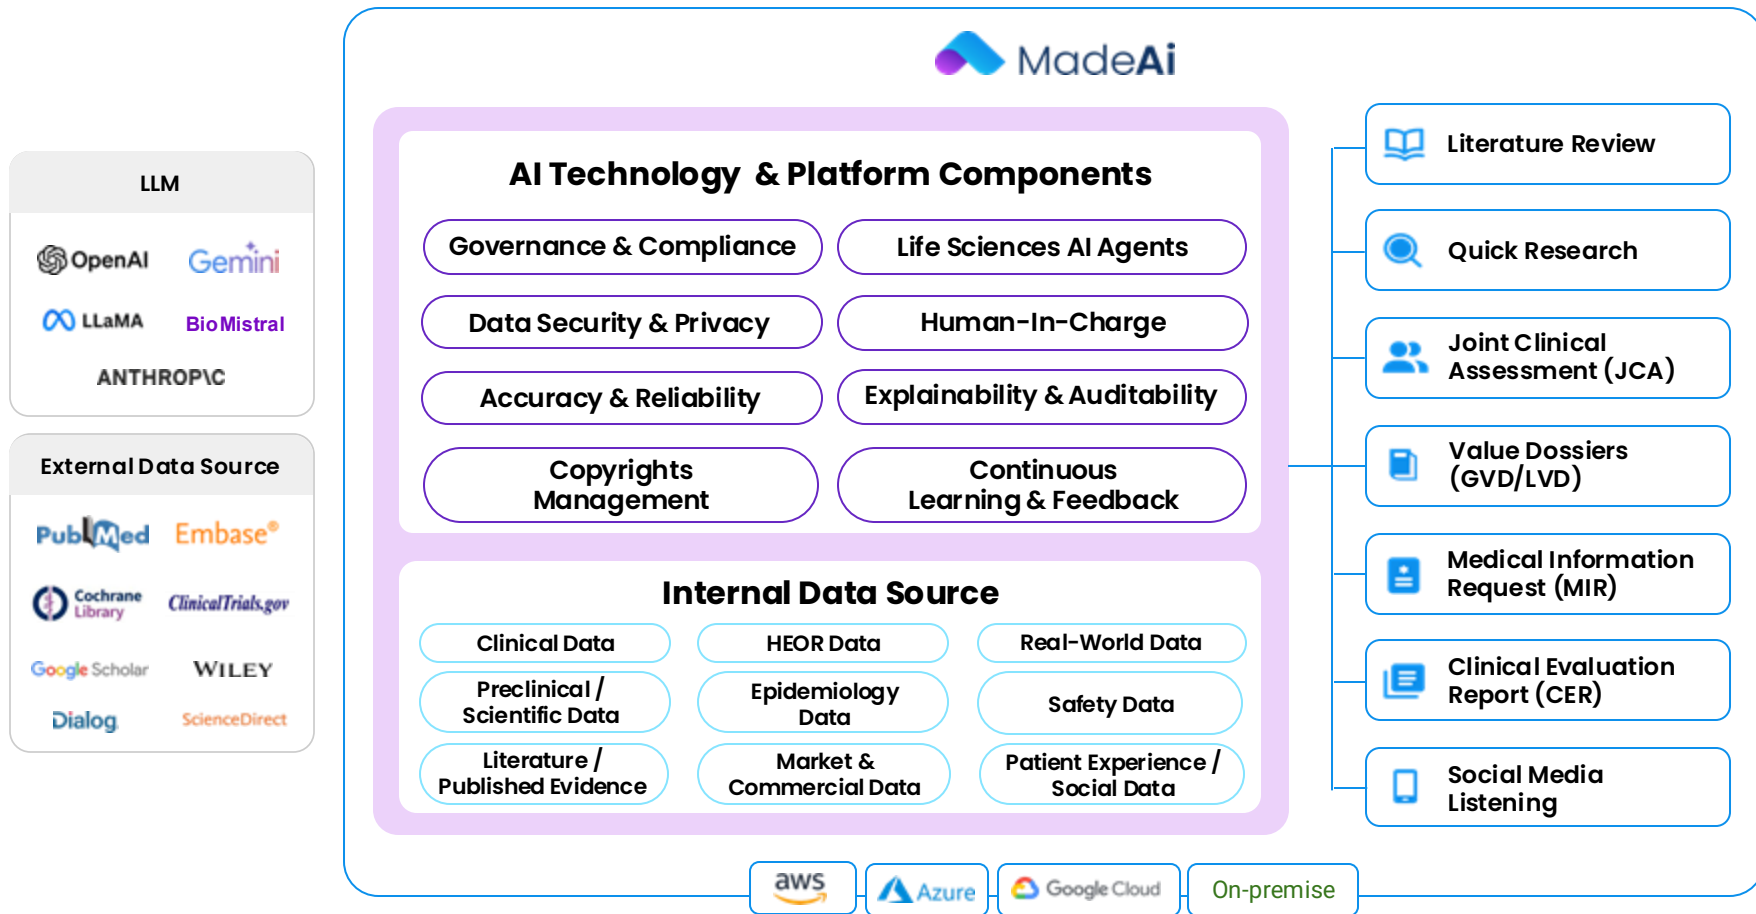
MadeAi

LLM

OpenAI
Gemini
LLaMA
BioMistral
ANTHROP\C

External Data Source

PubMed
Embase®
Cochrane Library
ClinicalTrials.gov
Google Scholar
WILEY
Dialog
ScienceDirect

AI Technology & Platform Components

Governance & Compliance
Life Sciences AI Agents
Data Security & Privacy
Human-In-Charge
Accuracy & Reliability
Explainability & Auditability
Copyrights Management
Continuous Learning & Feedback

Internal Data Source

Clinical Data
HEOR Data
Real-World Data
Preclinical / Scientific Data
Epidemiology Data
Safety Data
Literature / Published Evidence
Market & Commercial Data
Patient Experience / Social Data

Literature Review
Quick Research
Joint Clinical Assessment (JCA)
Value Dossiers (GVD/LVD)
Medical Information Request (MIR)
Clinical Evaluation Report (CER)
Social Media Listening

aws
Azure
Google Cloud
On-premise